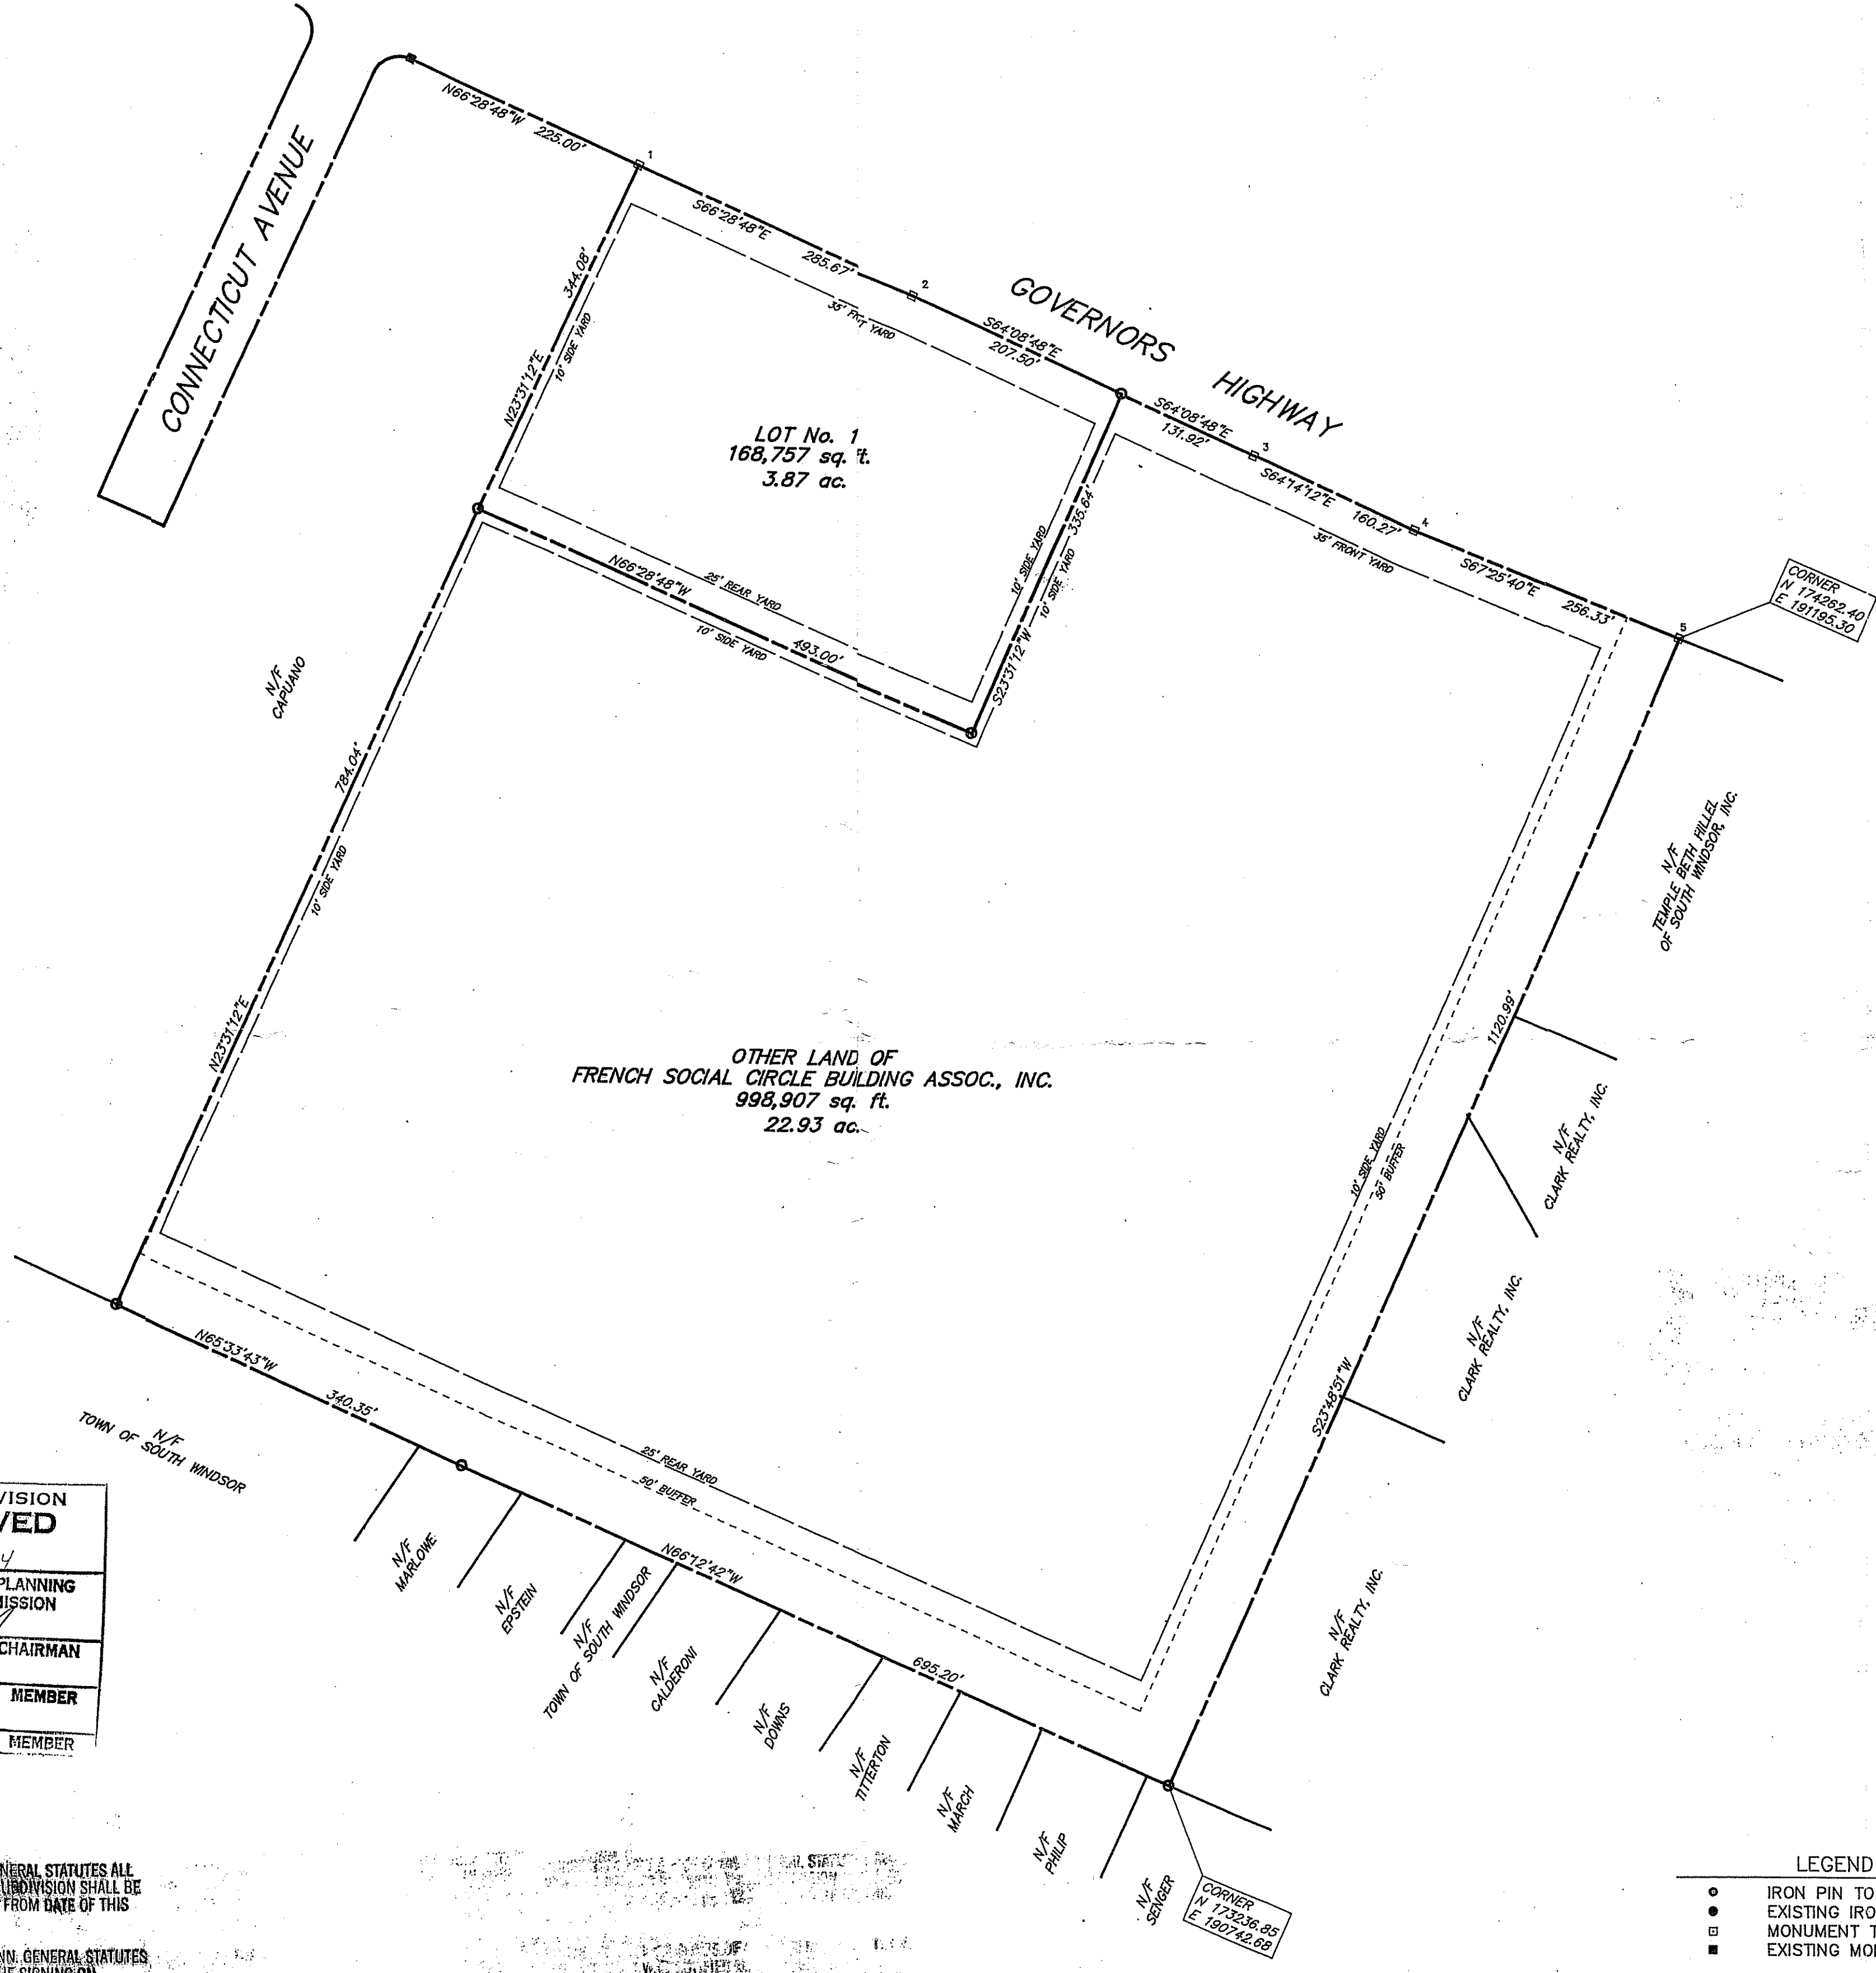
CONNECTICUT AVENUE

N66°28'48"W 225.00'

1

S66°28'48"E 285.67'

2

GOVERNORS HIGHWAY

S64°08'48"E 207.50'

35' FRONT YARD

S64°08'48"E 131.92'

3

S64°14'12"E 160.27'

4

S67°25'40"E 256.33'

5

CORNER
N 174262.40
E 191195.30

344.08'

N23°31'12"E

10' SIDE YARD

LOT No. 1
168,757 sq. ft.
3.87 ac.

35' FRONT YARD

10' SIDE YARD

335.64'

10' SIDE YARD

S23°31'12"W

N66°28'48"W

25' REAR YARD

493.00'

10' SIDE YARD

N/F
CAPUANO

784.04'

10' SIDE YARD

N23°31'12"E

N/F
TEMPLE BETH HILLEL
OF SOUTH WINDSOR, INC.

1120.99'

OTHER LAND OF
FRENCH SOCIAL CIRCLE BUILDING ASSOC., INC.
998,907 sq. ft.
22.93 ac.

10' SIDE YARD
30' BUFFER

N/F
CLARK REALTY, INC.

N/F
CLARK REALTY, INC.

S23°48'51"W

N/F
CLARK REALTY, INC.

N65°33'43"W 340.35'

N/F
TOWN OF SOUTH WINDSOR

25' REAR YARD
50' BUFFER

N66°12'42"W

695.20'

N/F
MARLOWE

N/F
EPSTEIN

N/F
TOWN OF SOUTH WINDSOR

N/F
CALDERONI

N/F
DOWNS

N/F
TITTERTON

N/F
MARCH

N/F
PHILIP

N/F
SENGER

CORNER
N 173236.85
E 190742.68

VISION
VED
4
PLANNING
MISSION
CHAIRMAN
MEMBER
MEMBER

NERAL STATUTES ALL
UBDIVISION SHALL BE
FROM DATE OF THIS

NN. GENERAL STATUTES
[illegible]

LEGEND
IRON PIN TO
EXISTING IRO
MONUMENT T
EXISTING MO